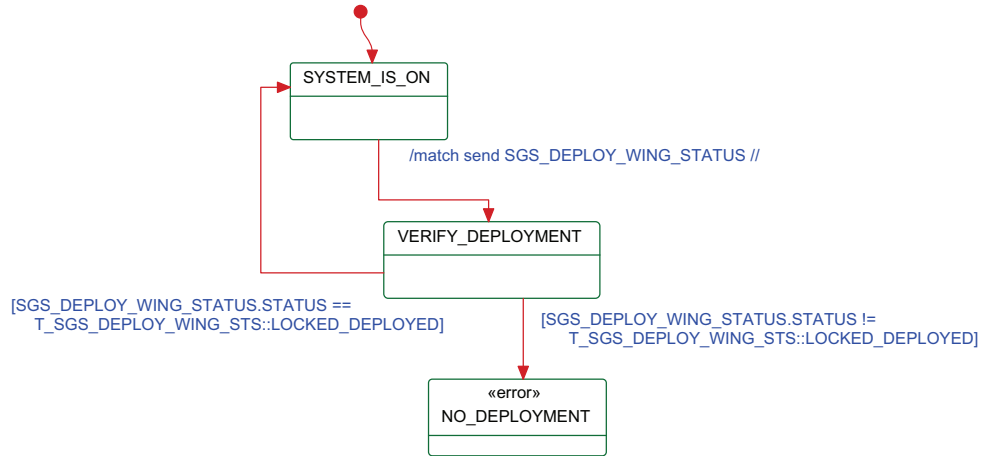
SYSTEM_IS_ON

/match send SGS_DEPLOY_WING_STATUS //

VERIFY_DEPLOYMENT

[SGS_DEPLOY_WING_STATUS.STATUS == T_SGS_DEPLOY_WING_STS::LOCKED_DEPLOYED]

[SGS_DEPLOY_WING_STATUS.STATUS != T_SGS_DEPLOY_WING_STS::LOCKED_DEPLOYED]

«error»
NO_DEPLOYMENT